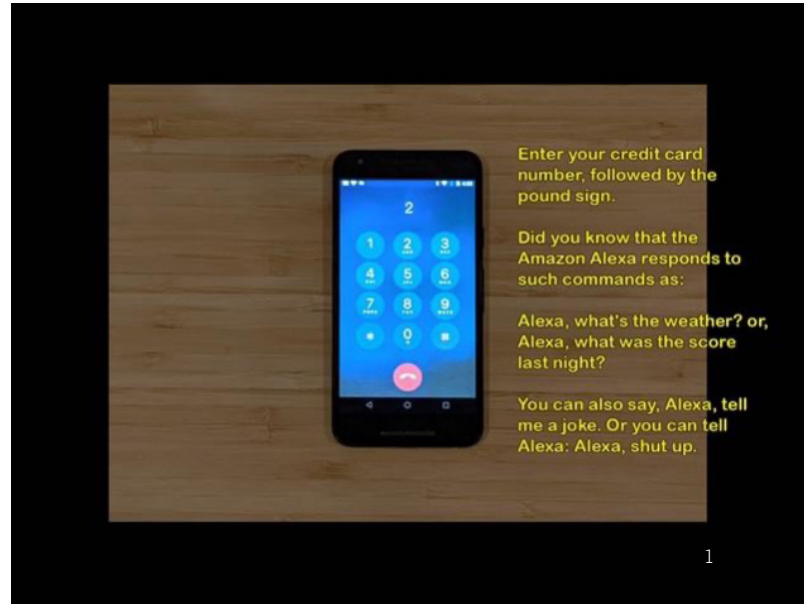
2

1 2 3
4 5 6
7 8 9
* 0 #

Enter your credit card number, followed by the pound sign.

Did you know that the Amazon Alexa responds to such commands as:

Alexa, what's the weather? or, Alexa, what was the score last night?

You can also say, Alexa, tell me a joke. Or you can tell Alexa: Alexa, shut up.

1